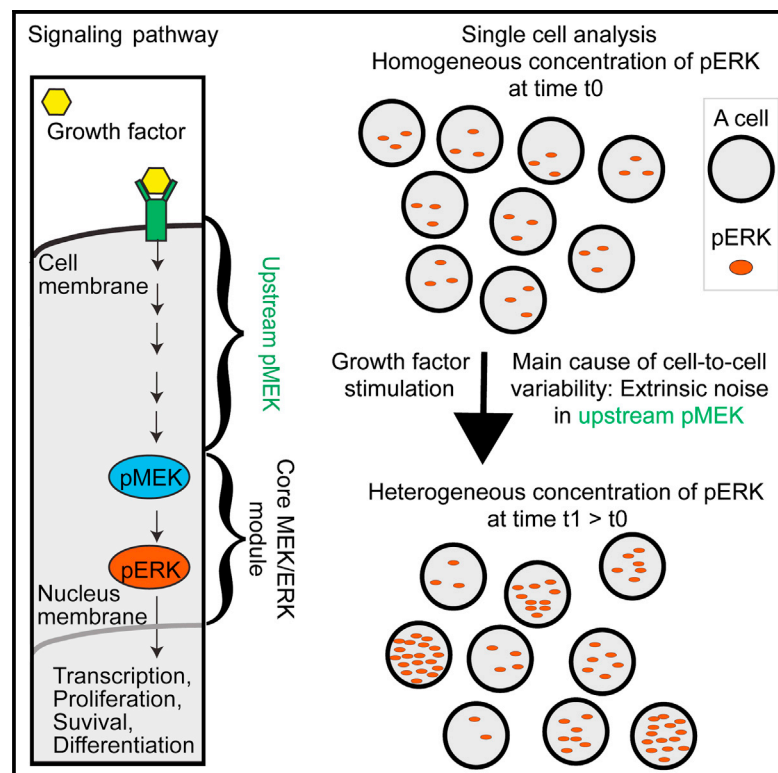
Signaling pathway

Growth factor

Cell membrane

Upstream pMEK

pMEK

pERK

Core MEK/ERK module

Nucleus membrane

Transcription, Proliferation, Suvival, Differentiation

Single cell analysis
Homogeneous concentration of pERK at time t0

A cell

pERK

Growth factor stimulation

Main cause of cell-to-cell variability: Extrinsic noise in upstream pMEK

Heterogeneous concentration of pERK at time t1 > t0